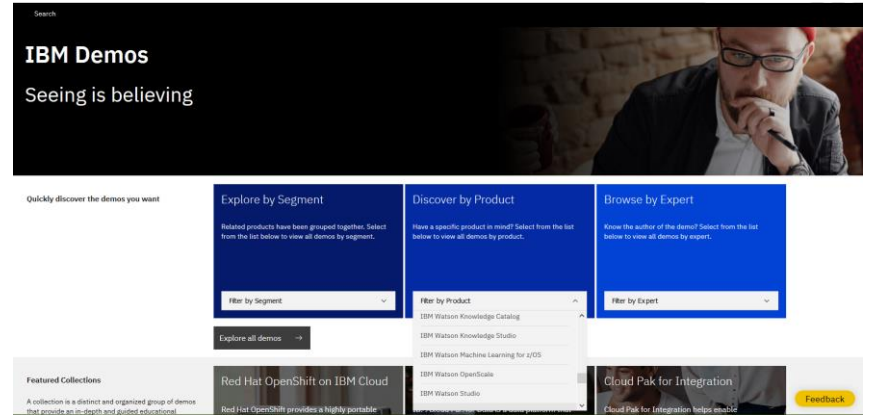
Search

IBM Demos

Seeing is believing

Quickly discover the demos you want

Explore by Segment

Related products have been grouped together. Select from the list below to view all demos by segment.

Filter by Segment

Discover by Product

Have a specific product in mind? Select from the list below to view all demos by product.

Filter by Product

IBM Watson Knowledge Catalog

IBM Watson Knowledge Studio

IBM Watson Machine Learning for z/OS

IBM Watson OpenScale

IBM Watson Studio

Browse by Expert

Know the author of the demo? Select from the list below to view all demos by expert.

Filter by Expert

Explore all demos →

Featured Collections

A collection is a distinct and organized group of demos that provide an in-depth and guided educational

Red Hat OpenShift on IBM Cloud

Red Hat OpenShift provides a highly portable

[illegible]

Cloud Pak for Integration

Cloud Pak for Integration helps enable

Feedback